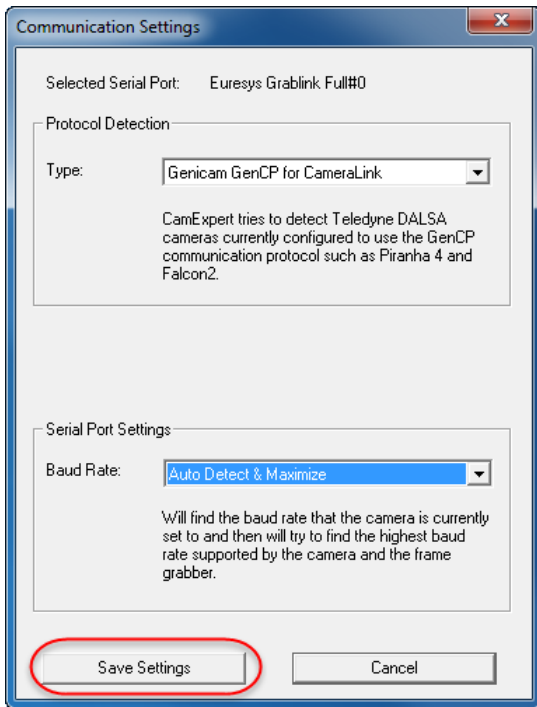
Communication Settings

Selected Serial Port: Euresys Grablink Full#0

Protocol Detection

Type: Genicam GenCP for CameraLink

CamExpert tries to detect Teledyne DALSA cameras currently configured to use the GenCP communication protocol such as Piranha 4 and Falcon2.

Serial Port Settings

Baud Rate: Auto Detect & Maximize

Will find the baud rate that the camera is currently set to and then will try to find the highest baud rate supported by the camera and the frame grabber.

Save Settings

Cancel